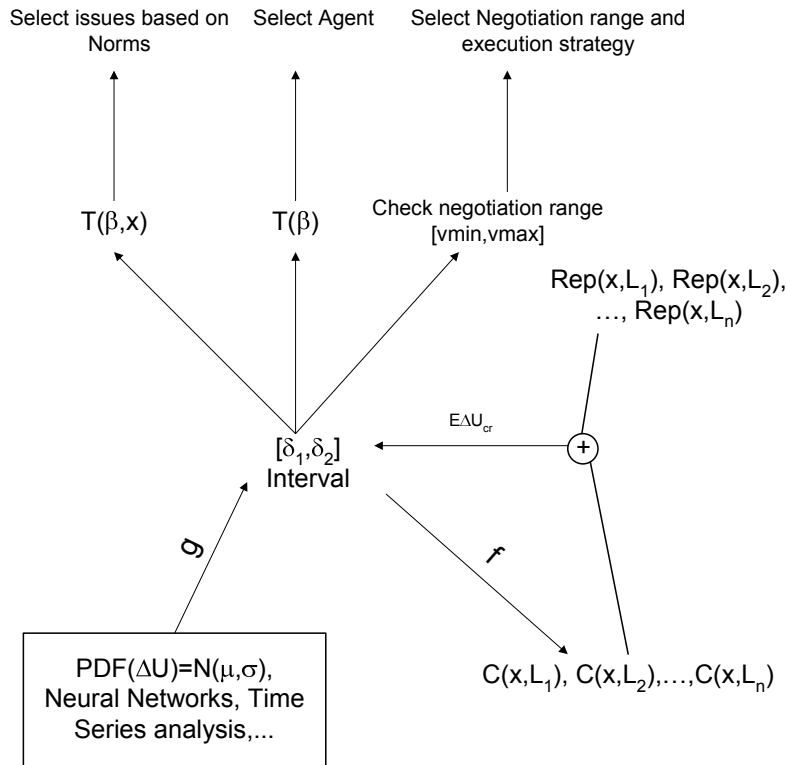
Select issues based on Norms

Select Agent

Select Negotiation range and execution strategy

T(β,x)

T(β)

Check negotiation range [vmin,vmax]

Rep(x,$L_1$), Rep(x,$L_2$), …, Rep(x,$L_n$)

EΔ$U_{cr}$

+

[$\delta_1$,$\delta_2$] Interval

g

f

PDF(ΔU)=N(μ,σ), Neural Networks, Time Series analysis,...

C(x,$L_1$), C(x,$L_2$),…,C(x,$L_n$)